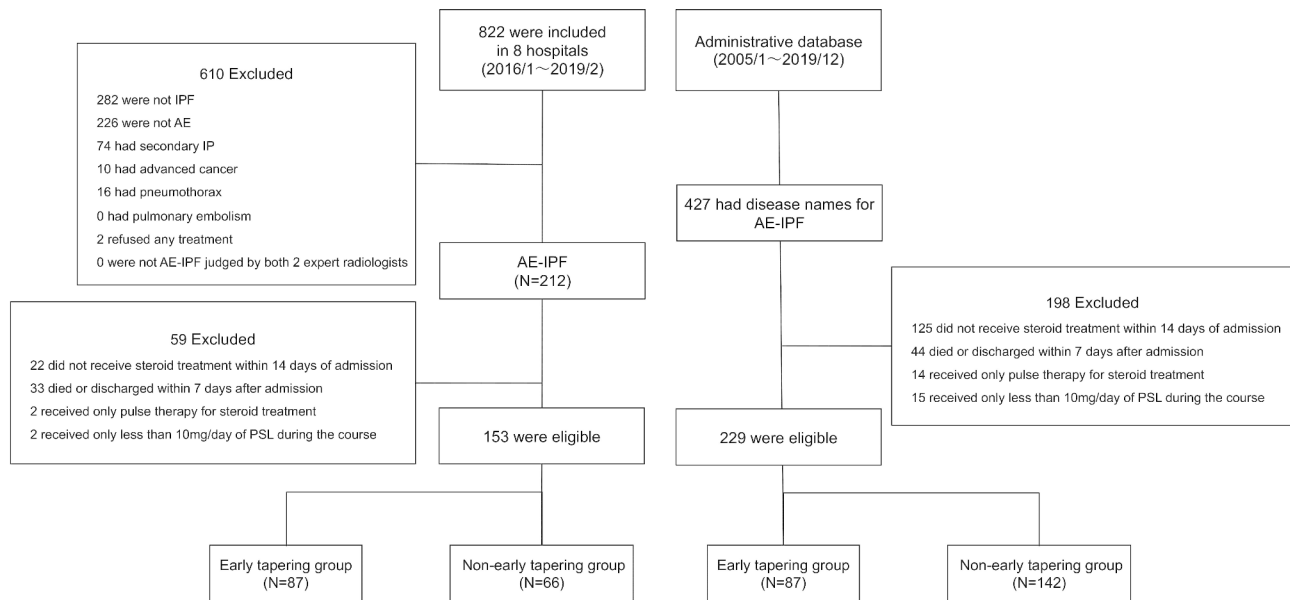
822 were included in 8 hospitals (2016/1～2019/2)

Administrative database (2005/1～2019/12)

610 Excluded
282 were not IPF
226 were not AE
74 had secondary IP
10 had advanced cancer
16 had pneumothorax
0 had pulmonary embolism
2 refused any treatment
0 were not AE-IPF judged by both 2 expert radiologists

427 had disease names for AE-IPF

AE-IPF (N=212)

198 Excluded
125 did not receive steroid treatment within 14 days of admission
44 died or discharged within 7 days after admission
14 received only pulse therapy for steroid treatment
15 received only less than 10mg/day of PSL during the course

59 Excluded
22 did not receive steroid treatment within 14 days of admission
33 died or discharged within 7 days after admission
2 received only pulse therapy for steroid treatment
2 received only less than 10mg/day of PSL during the course

153 were eligible

229 were eligible

Early tapering group (N=87)

Non-early tapering group (N=66)

Early tapering group (N=87)

Non-early tapering group (N=142)